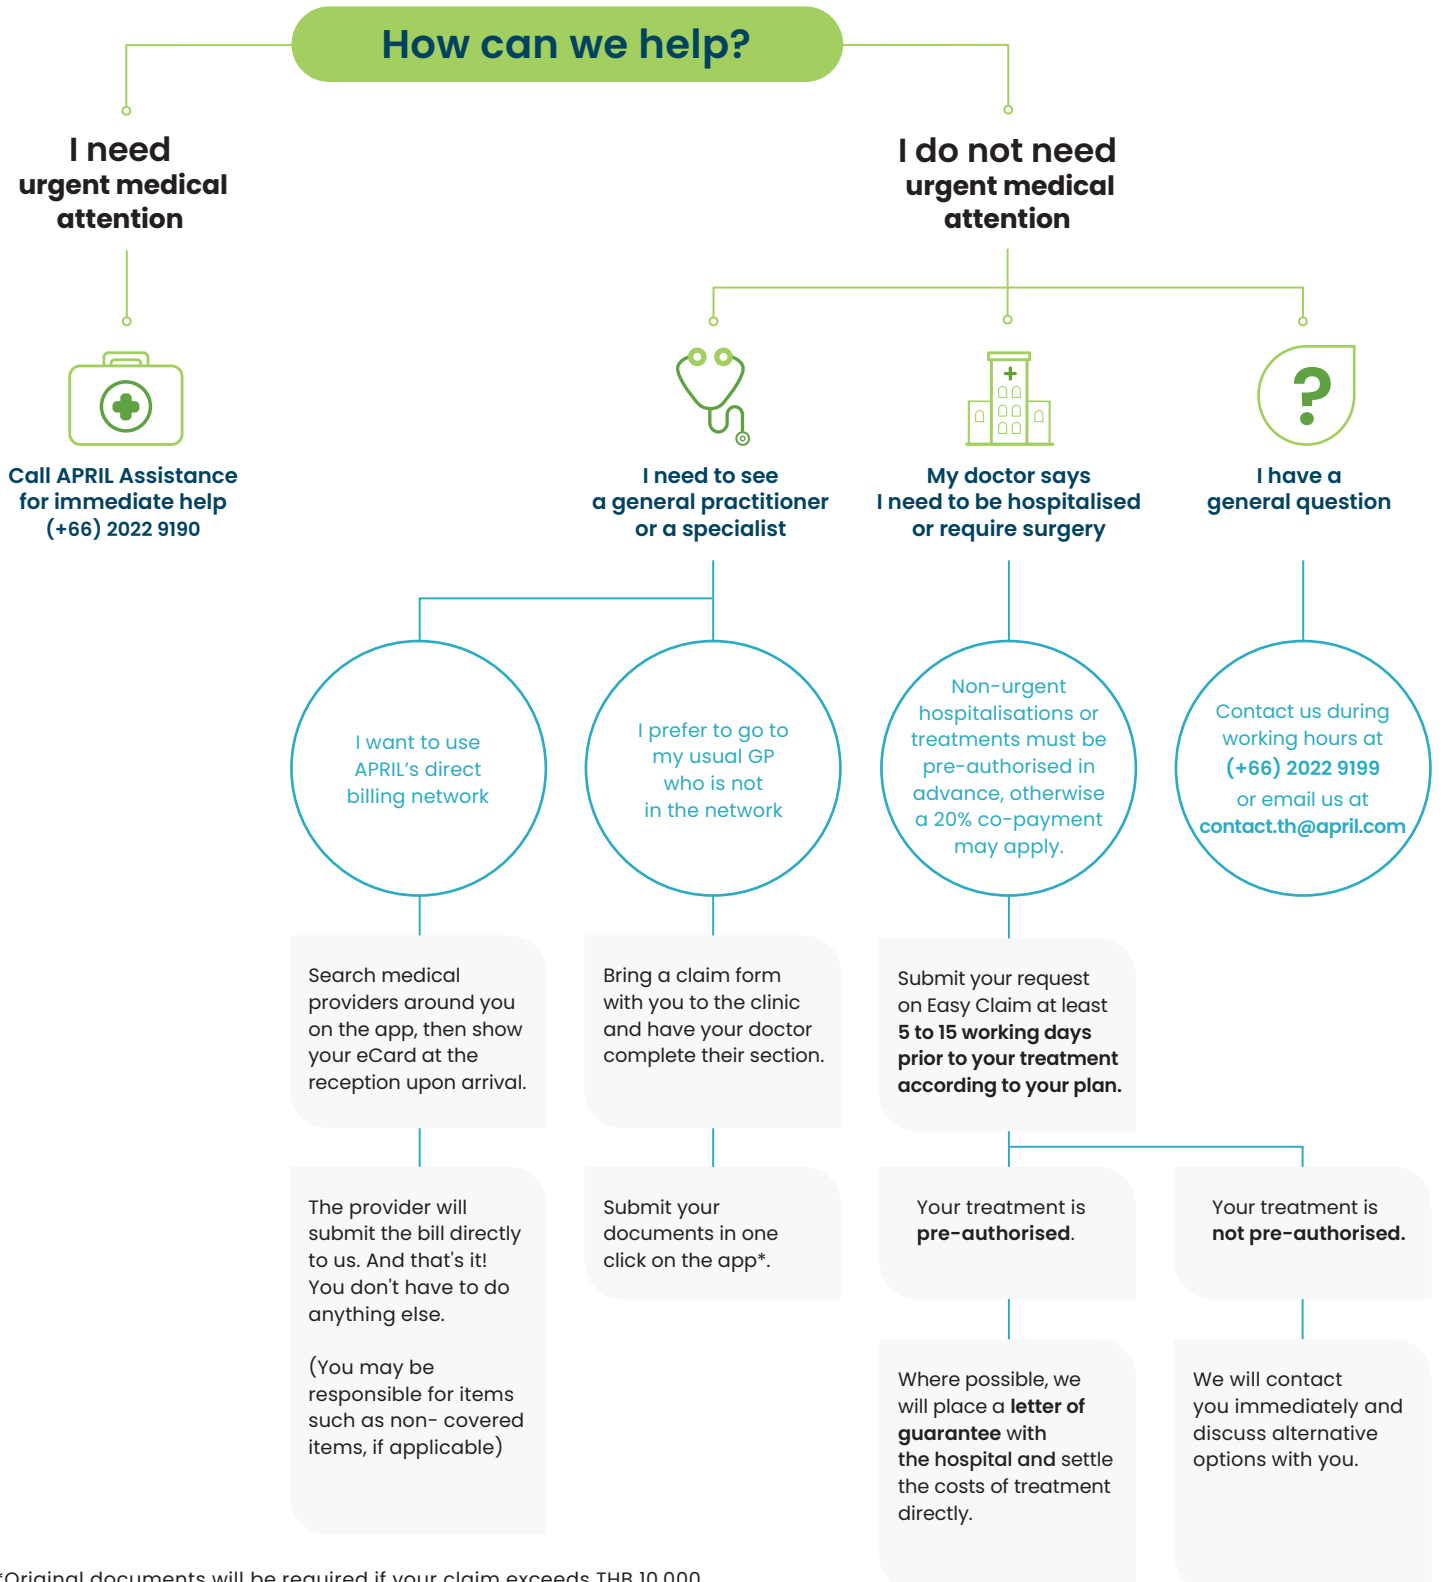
How can we help?

I need urgent medical attention

Call APRIL Assistance for immediate help (+66) 2022 9190

I do not need urgent medical attention

I need to see a general practitioner or a specialist

My doctor says I need to be hospitalised or require surgery

I have a general question

I want to use APRIL's direct billing network

I prefer to go to my usual GP who is not in the network

Non-urgent hospitalisations or treatments must be pre-authorised in advance, otherwise a 20% co-payment may apply.

Contact us during working hours at (+66) 2022 9199 or email us at contact.th@april.com

Search medical providers around you on the app, then show your eCard at the reception upon arrival.

Bring a claim form with you to the clinic and have your doctor complete their section.

Submit your request on Easy Claim at least 5 to 15 working days prior to your treatment according to your plan.

The provider will submit the bill directly to us. And that's it! You don't have to do anything else.

(You may be responsible for items such as non- covered items, if applicable)

Submit your documents in one click on the app*.

Your treatment is pre-authorised.

Your treatment is not pre-authorised.

Where possible, we will place a letter of guarantee with the hospital and settle the costs of treatment directly.

We will contact you immediately and discuss alternative options with you.

*Original documents will be required if your claim exceeds THB 10,000